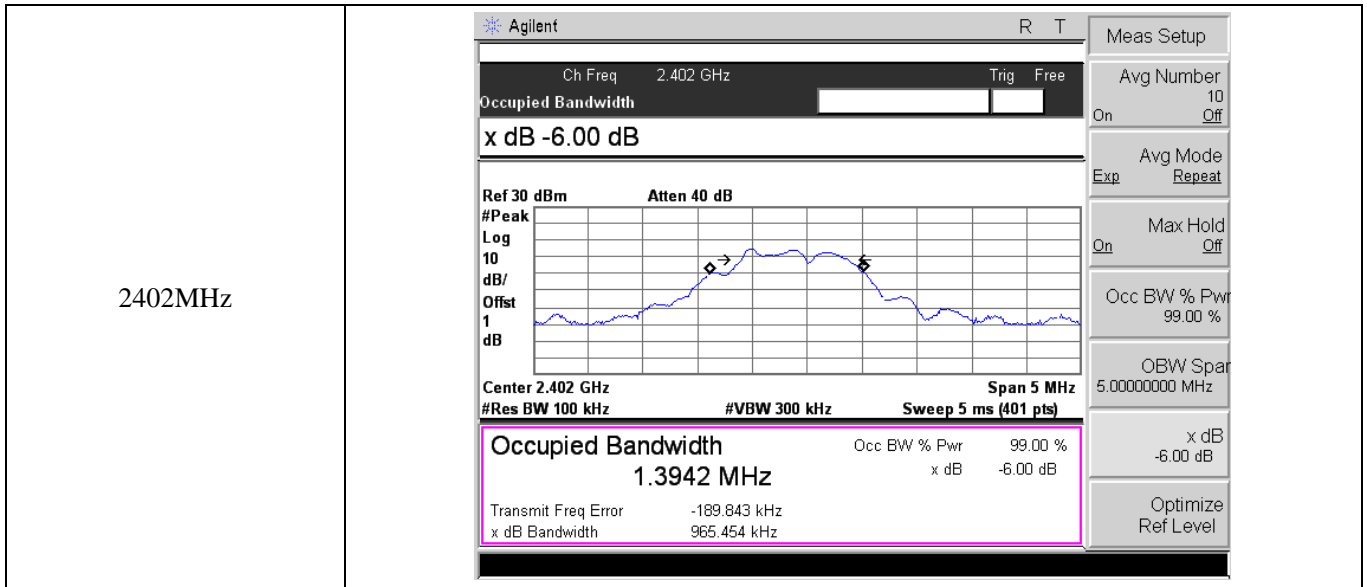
2402MHz

Agilent R T

Ch Freq 2.402 GHz Trig Free
Occupied Bandwidth

x dB -6.00 dB

Ref 30 dBm Atten 40 dB
#Peak
Log
10
dB/
Offst
1
dB

Center 2.402 GHz Span 5 MHz
#Res BW 100 kHz #VBW 300 kHz Sweep 5 ms (401 pts)

Occupied Bandwidth
1.3942 MHz
Occ BW % Pwr 99.00 %
x dB -6.00 dB
Transmit Freq Error -189.843 kHz
x dB Bandwidth 965.454 kHz

Meas Setup

Avg Number
10
On Off

Avg Mode
Exp Repeat

Max Hold
On Off

Occ BW % Pwr
99.00 %

OBW Spar
5.00000000 MHz

x dB
-6.00 dB

Optimize
Ref Level